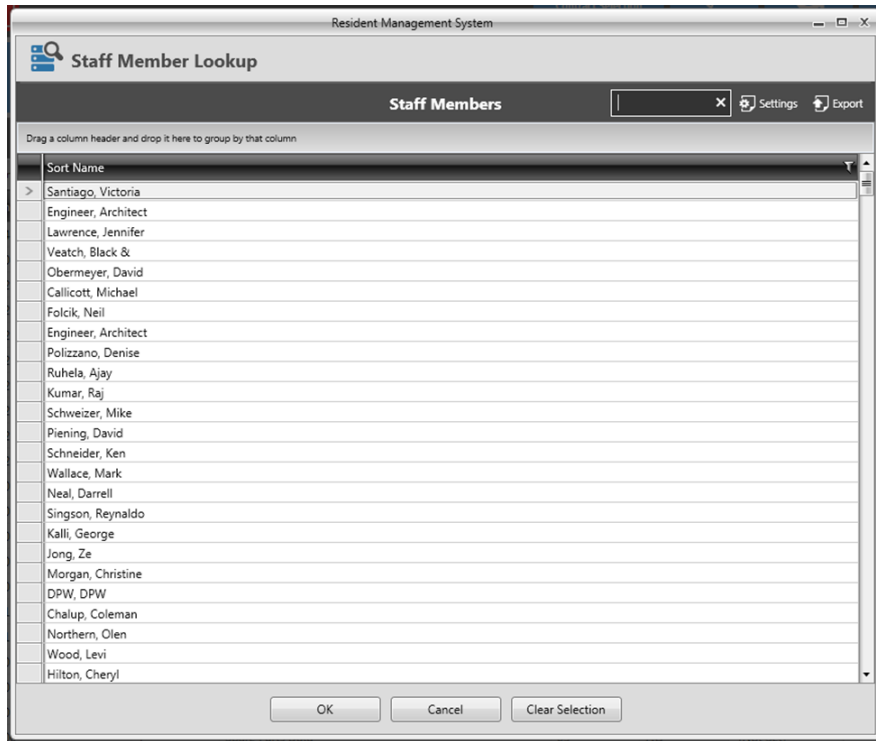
Resident Management System

Staff Member Lookup

Staff Members

Settings Export

Drag a column header and drop it here to group by that column

| Sort Name |
|---|
| Santiago, Victoria |
| Engineer, Architect |
| Lawrence, Jennifer |
| Veatch, Black & |
| Obermeyer, David |
| Callicott, Michael |
| Folcik, Neil |
| Engineer, Architect |
| Polizzano, Denise |
| Ruhela, Ajay |
| Kumar, Raj |
| Schweizer, Mike |
| Piening, David |
| Schneider, Ken |
| Wallace, Mark |
| Neal, Darrell |
| Singson, Reynaldo |
| Kalli, George |
| Jong, Ze |
| Morgan, Christine |
| DPW, DPW |
| Chalup, Coleman |
| Northern, Olen |
| Wood, Levi |
| Hilton, Cheryl |

OK Cancel Clear Selection